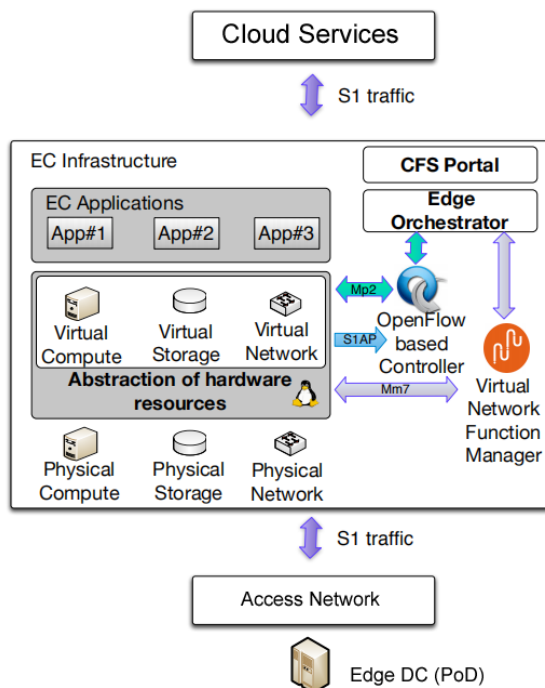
Cloud Services

S1 traffic

EC Infrastructure

CFS Portal

Edge Orchestrator

EC Applications

App#1

App#2

App#3

Mp2

Virtual Compute

Virtual Storage

Virtual Network

S1AP

OpenFlow based Controller

Abstraction of hardware resources

Mm7

Virtual Network Function Manager

Physical Compute

Physical Storage

Physical Network

S1 traffic

Access Network

Edge DC (PoD)